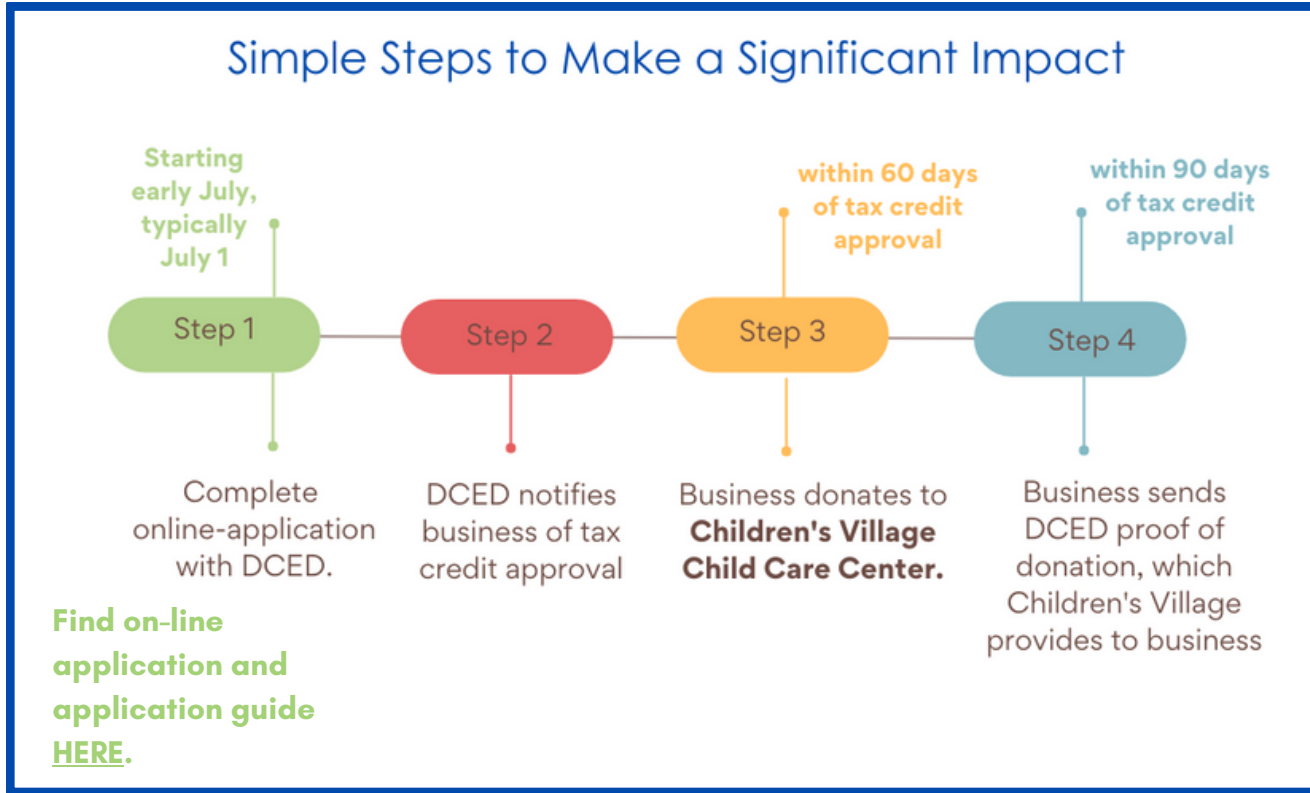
Simple Steps to Make a Significant Impact

Starting early July, typically July 1

within 60 days of tax credit approval

within 90 days of tax credit approval

Step 1

Step 2

Step 3

Step 4

Complete online-application with DCED.

DCED notifies business of tax credit approval

Business donates to **Children's Village Child Care Center.**

Business sends DCED proof of donation, which Children's Village provides to business

Find on-line application and application guide HERE.